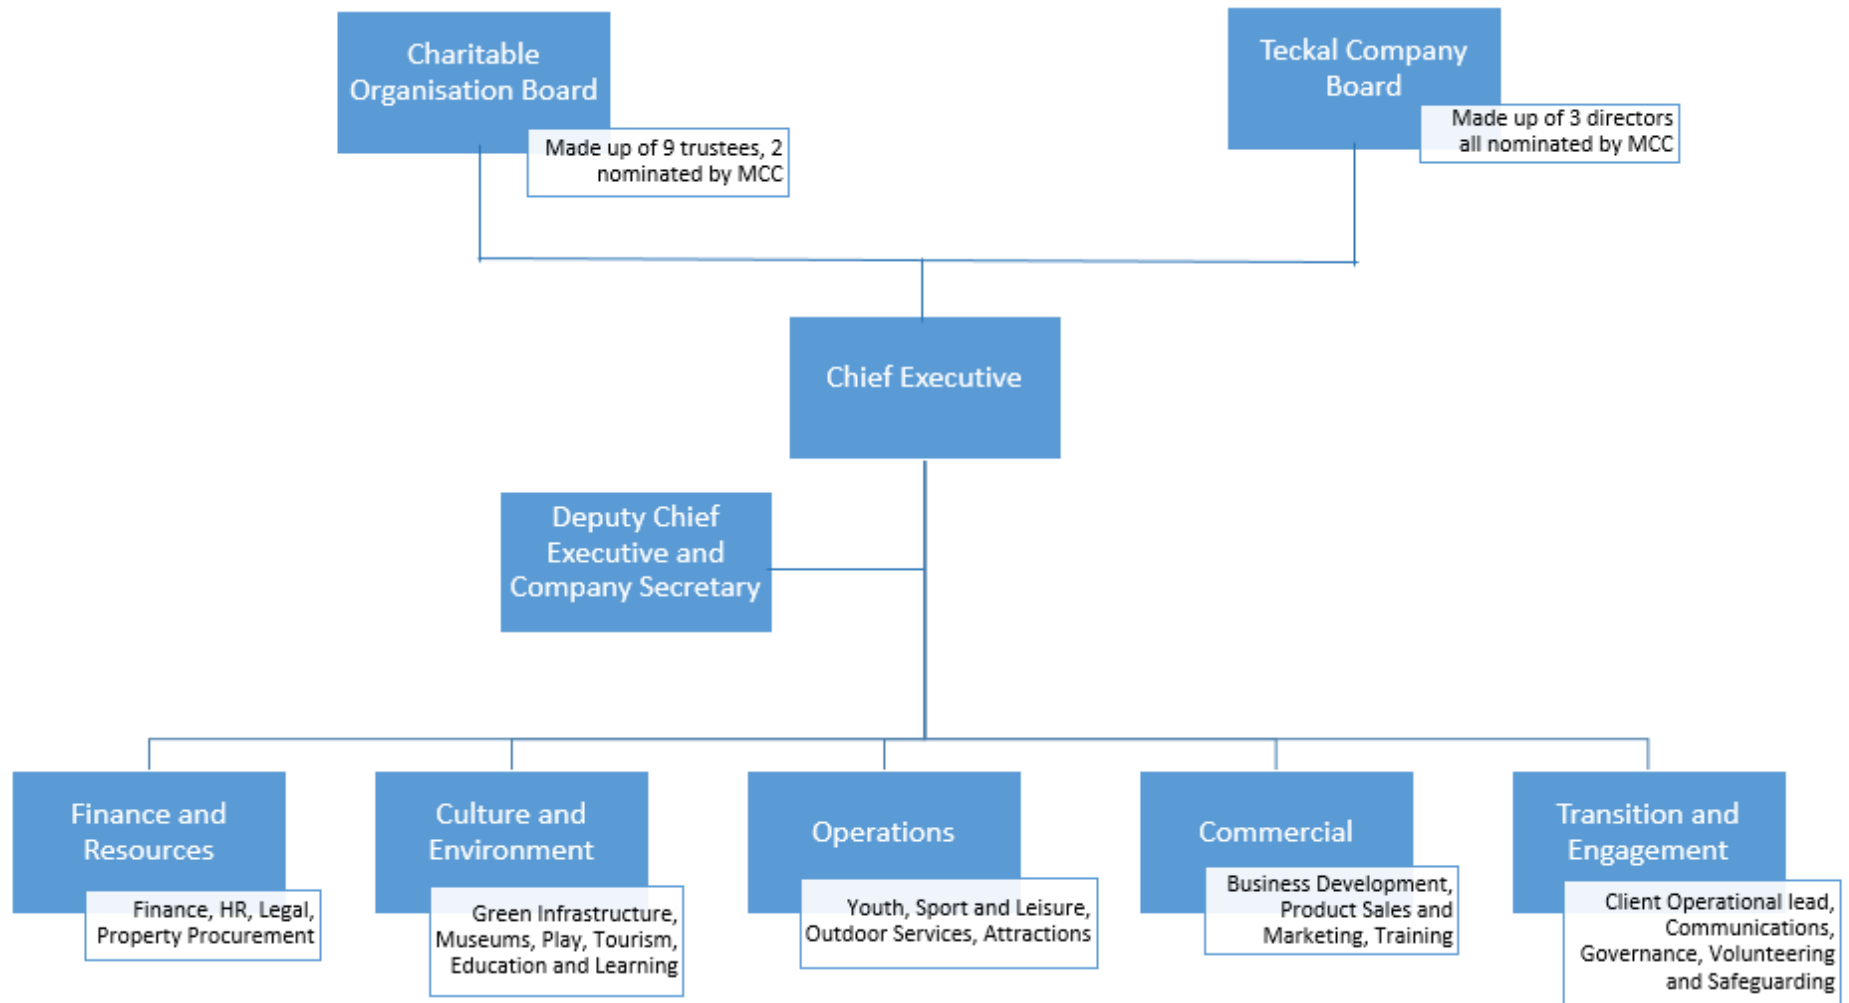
Charitable Organisation Board

Made up of 9 trustees, 2 nominated by MCC

Teckal Company Board

Made up of 3 directors all nominated by MCC

Chief Executive

Deputy Chief Executive and Company Secretary

Finance and Resources

Finance, HR, Legal, Property Procurement

Culture and Environment

Green Infrastructure, Museums, Play, Tourism, Education and Learning

Operations

Youth, Sport and Leisure, Outdoor Services, Attractions

Commercial

Business Development, Product Sales and Marketing, Training

Transition and Engagement

Client Operational lead, Communications, Governance, Volunteering and Safeguarding